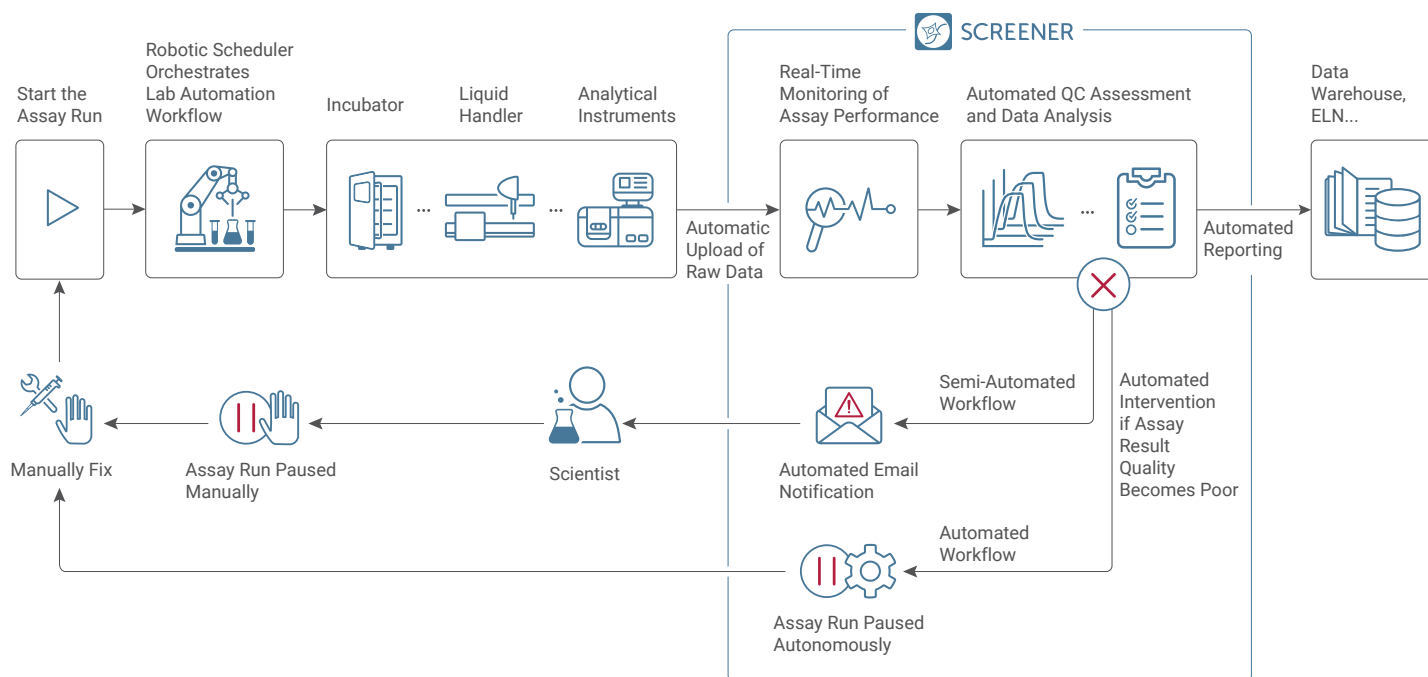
SCREENER

Start the Assay Run

Robotic Scheduler Orchestrates Lab Automation Workflow

Incubator

Liquid Handler

Analytical Instruments

...

...

Automatic Upload of Raw Data

Real-Time Monitoring of Assay Performance

Automated QC Assessment and Data Analysis

...

Automated Reporting

Data Warehouse, ELN...

Semi-Automated Workflow

Automated Intervention if Assay Result Quality Becomes Poor

Manually Fix

Assay Run Paused Manually

Scientist

Automated Email Notification

Automated Workflow

Assay Run Paused Autonomously